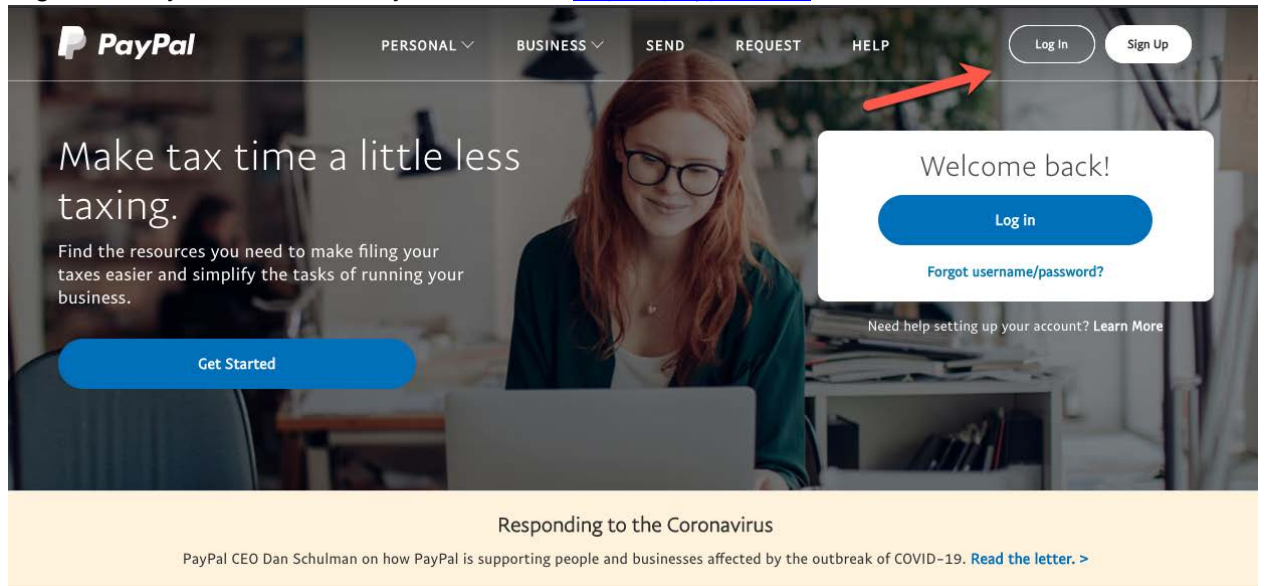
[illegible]

PayPal

PERSONAL BUSINESS SEND REQUEST HELP

Log In Sign Up

Make tax time a little less taxing.

Find the resources you need to make filing your taxes easier and simplify the tasks of running your business.

Get Started

Welcome back!

Log in

Forgot username/password?

Need help setting up your account? Learn More

Responding to the Coronavirus

PayPal CEO Dan Schulman on how PayPal is supporting people and businesses affected by the outbreak of COVID-19. Read the letter. >